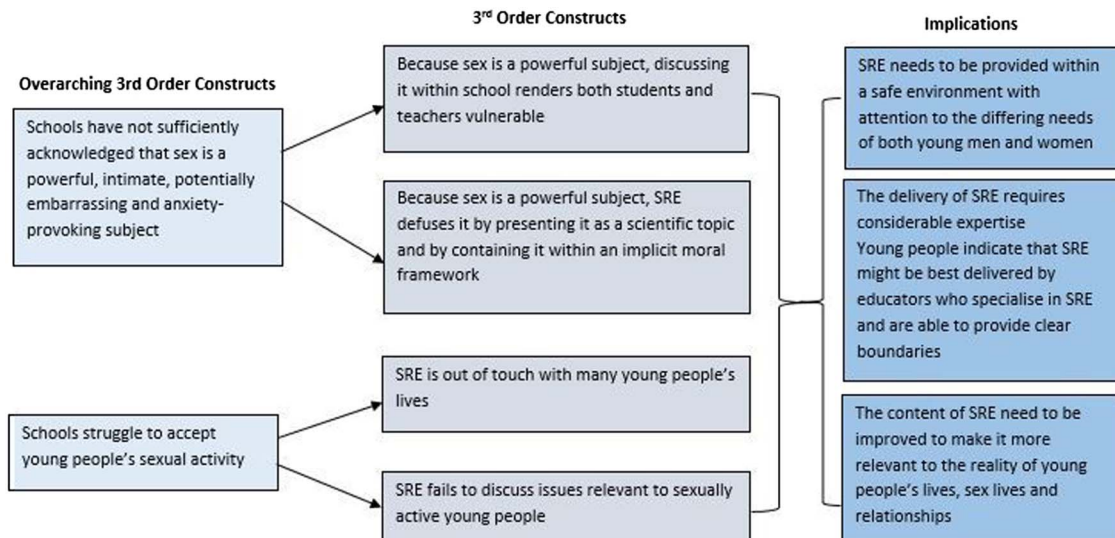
Overarching 3rd Order Constructs

Schools have not sufficiently acknowledged that sex is a powerful, intimate, potentially embarrassing and anxiety-provoking subject

Schools struggle to accept young people's sexual activity

3$^{rd}$ Order Constructs

Because sex is a powerful subject, discussing it within school renders both students and teachers vulnerable

Because sex is a powerful subject, SRE defuses it by presenting it as a scientific topic and by containing it within an implicit moral framework

SRE is out of touch with many young people's lives

SRE fails to discuss issues relevant to sexually active young people

Implications

SRE needs to be provided within a safe environment with attention to the differing needs of both young men and women

The delivery of SRE requires considerable expertise
Young people indicate that SRE might be best delivered by educators who specialise in SRE and are able to provide clear boundaries

The content of SRE need to be improved to make it more relevant to the reality of young people's lives, sex lives and relationships